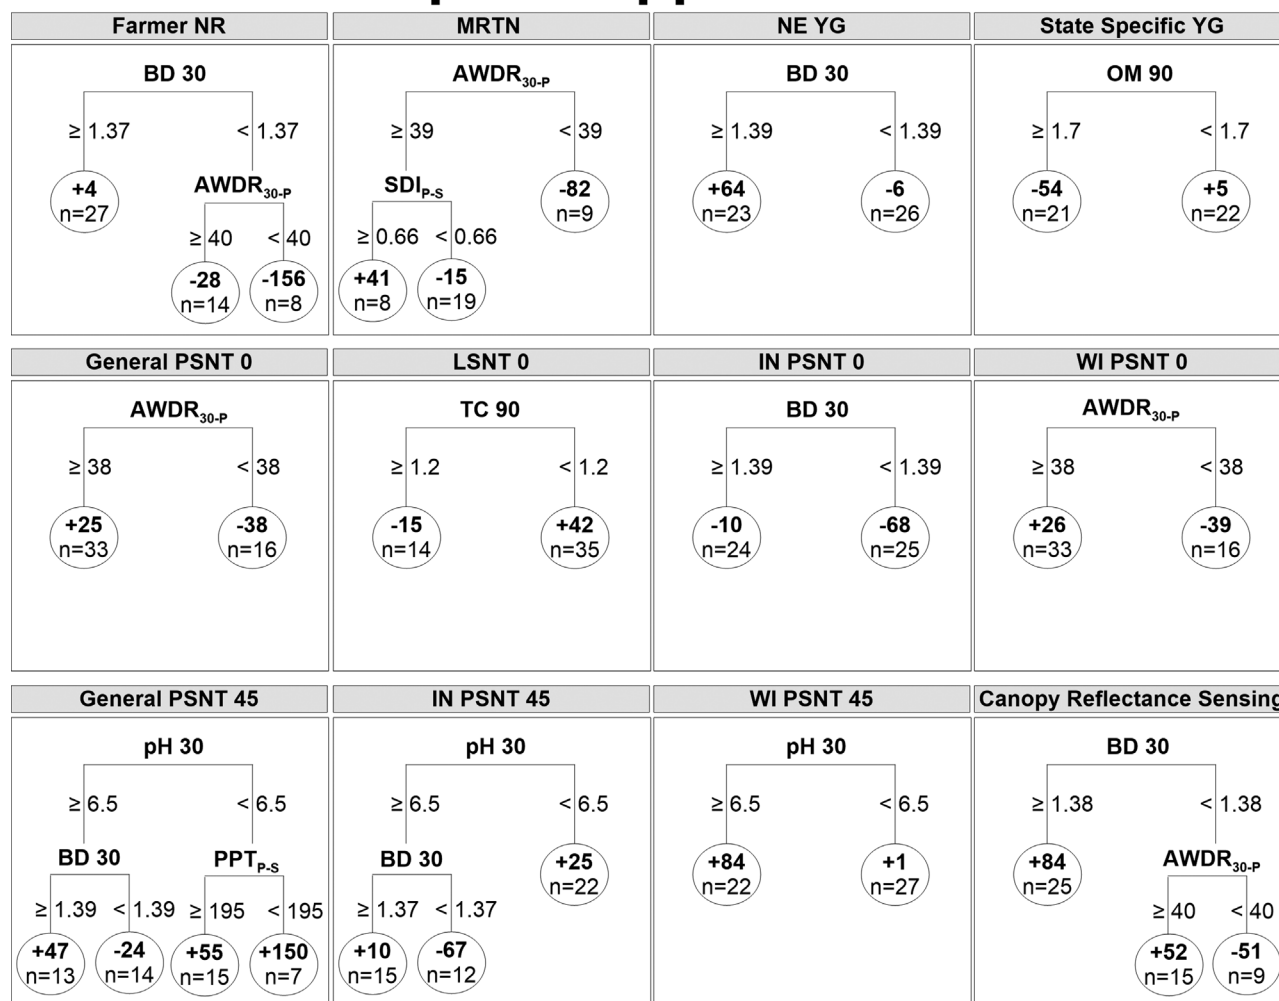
Farmer NR

BD 30

≥ 1.37
< 1.37

+4
n=27

$AWDR_{30-P}$

≥ 40
< 40

-28
n=14

-156
n=8

MRTN

$AWDR_{30-P}$

≥ 39
< 39

$SDI_{P-S}$

-82
n=9

≥ 0.66
< 0.66

+41
n=8

-15
n=19

NE YG

BD 30

≥ 1.39
< 1.39

+64
n=23

-6
n=26

State Specific YG

OM 90

≥ 1.7
< 1.7

-54
n=21

+5
n=22

General PSNT 0

$AWDR_{30-P}$

≥ 38
< 38

+25
n=33

-38
n=16

LSNT 0

TC 90

≥ 1.2
< 1.2

-15
n=14

+42
n=35

IN PSNT 0

BD 30

≥ 1.39
< 1.39

-10
n=24

-68
n=25

WI PSNT 0

$AWDR_{30-P}$

≥ 38
< 38

+26
n=33

-39
n=16

General PSNT 45

pH 30

≥ 6.5
< 6.5

BD 30

$PPT_{P-S}$

≥ 1.39
< 1.39
≥ 195
< 195

+47
n=13

-24
n=14

+55
n=15

+150
n=7

IN PSNT 45

pH 30

≥ 6.5
< 6.5

BD 30

+25
n=22

≥ 1.37
< 1.37

+10
n=15

-67
n=12

WI PSNT 45

pH 30

≥ 6.5
< 6.5

+84
n=22

+1
n=27

Canopy Reflectance Sensing

BD 30

≥ 1.38
< 1.38

+84
n=25

$AWDR_{30-P}$

≥ 40
< 40

+52
n=15

-51
n=9